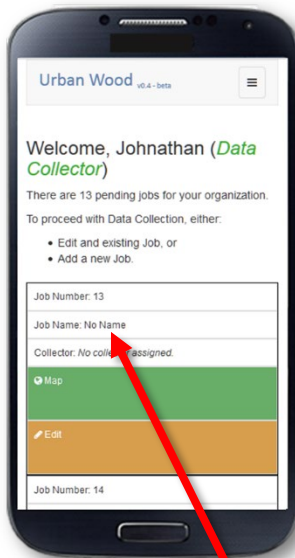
Urban Wood v0.4 - beta

≡

Welcome, Johnathan (Data Collector)

There are 13 pending jobs for your organization.

To proceed with Data Collection, either:

- Edit and existing Job, or
- Add a new Job.

Job Number: 13

Job Name: No Name

Collector: No collec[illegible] assigned.

Map

Edit

Job Number: 14